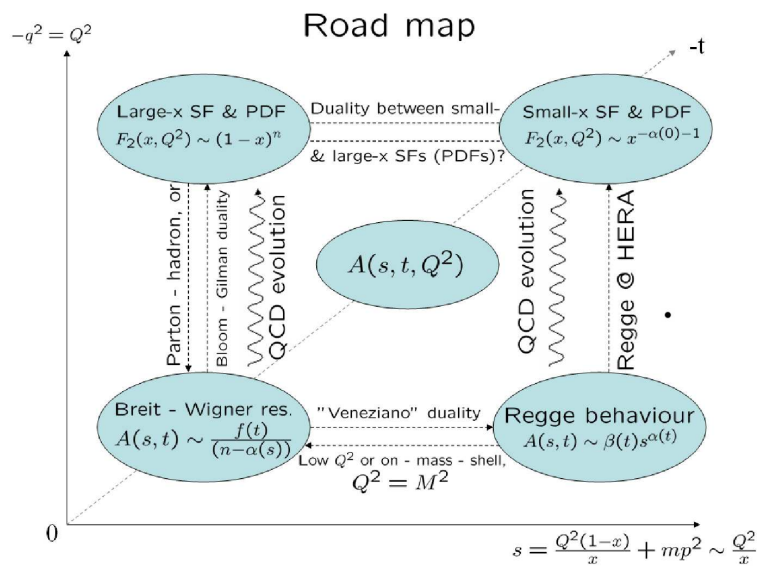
Road map

$-q^2 = Q^2$

-t

Large-x SF & PDF
$F_2(x, Q^2) \sim (1-x)^n$

Duality between small-
& large-x SFs (PDFs)?

Small-x SF & PDF
$F_2(x, Q^2) \sim x^{-\alpha(0)-1}$

Parton - hadron, or

Bloom - Gilman duality

QCD evolution

$A(s, t, Q^2)$

QCD evolution

Regge @ HERA

Breit - Wigner res.
$A(s,t) \sim \frac{f(t)}{(n-\alpha(s))}$

"Veneziano" duality

Regge behaviour
$A(s,t) \sim \beta(t)s^{\alpha(t)}$

Low $Q^2$ or on - mass - shell,
$Q^2 = M^2$

0

$s = \frac{Q^2(1-x)}{x} + mp^2 \sim \frac{Q^2}{x}$